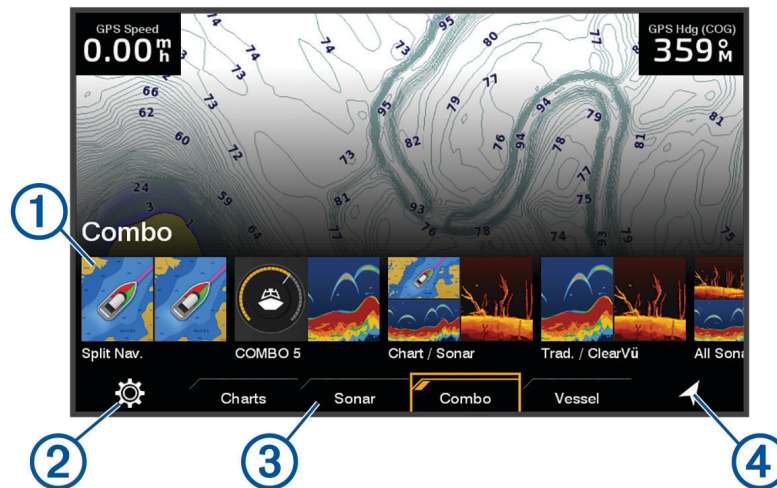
GPS Speed
$0.00^{m}_{h}$

GPS Hdg (COG)
359°M

74 74 73 95 80 77 66 73 73 62 73 77 95 79 94 79 81 60 82 76 94 78 72 73 81 77 24 59 75 3 81 93 64 77 76 78 74 63 79 75

Combo

1

Split Nav.
COMBO 5
Chart / Sonar
Trad. / ClearVü
All Sona

Charts
Sonar
Combo
Vessel

2
3
4